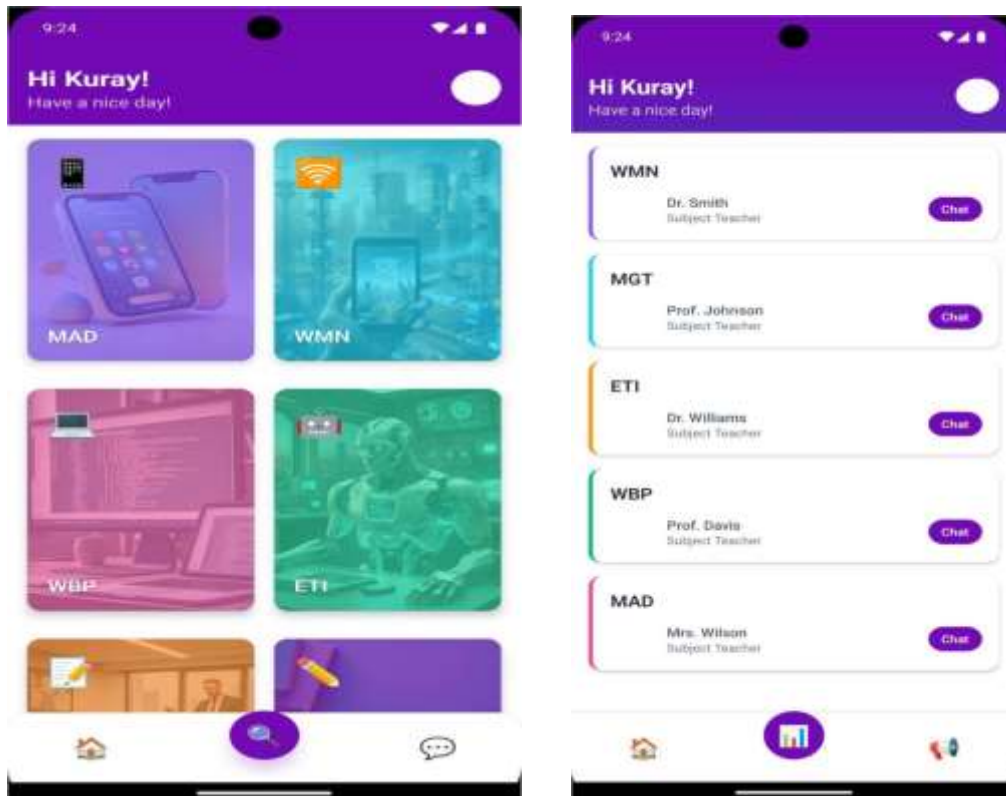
9:24

Hi Kuray!
Have a nice day!

MAD

WMN

WBP

ETI

9:24

Hi Kuray!
Have a nice day!

WMN
Dr. Smith
Subject Teacher
Chat

MGT
Prof. Johnson
Subject Teacher
Chat

ETI
Dr. Williams
Subject Teacher
Chat

WBP
Prof. Davis
Subject Teacher
Chat

MAD
Mrs. Wilson
Subject Teacher
Chat